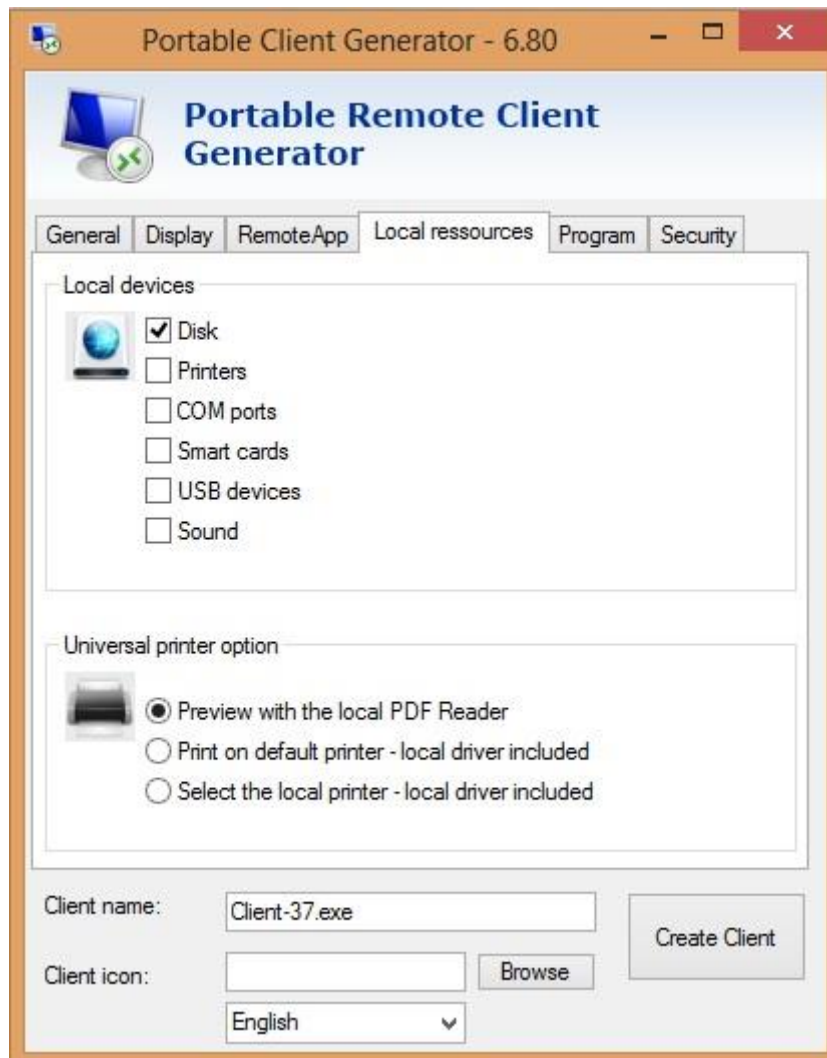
Portable Client Generator - 6.80

Portable Remote Client Generator

General | Display | RemoteApp | Local ressources | Program | Security

Local devices

Disk
Printers
COM ports
Smart cards
USB devices
Sound

Universal printer option

Preview with the local PDF Reader
Print on default printer - local driver included
Select the local printer - local driver included

Client name: Client-37.exe

Client icon: Browse

English

Create Client